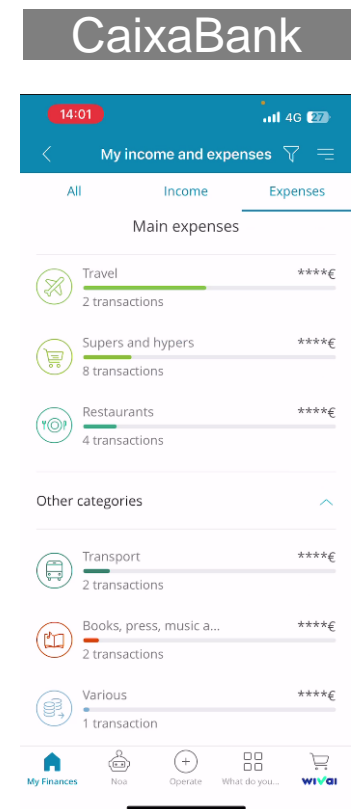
CaixaBank

14:01 4G 27

My income and expenses

All Income Expenses

Main expenses

Travel ****€
2 transactions

Supers and hypers ****€
8 transactions

Restaurants ****€
4 transactions

Other categories

Transport ****€
2 transactions

Books, press, music a... ****€
2 transactions

Various ****€
1 transaction

My Finances Noa Operate What do you... WiVai